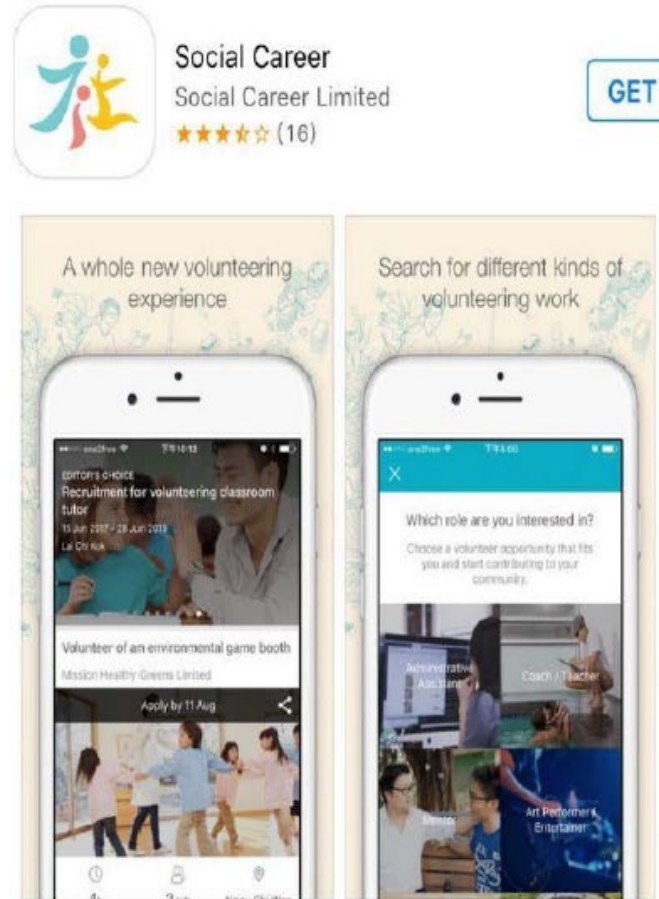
Social Career
Social Career Limited
★★★★☆ (16)

GET

A whole new volunteering experience

EDITOR'S CHOICE
Recruitment for volunteering classroom tutor
15 Jun 2017 - 28 Jun 2018
Lai Chi Kok

Volunteer of an environmental game booth
Mission Healthy Greens Limited

Apply by 11 Aug

Search for different kinds of volunteering work

X

Which role are you interested in?

Choose a volunteer opportunity that fits you and start contributing to your community.

Administrative Assistant

Coach / Teacher

Mentor

Art Performer / Entertainer